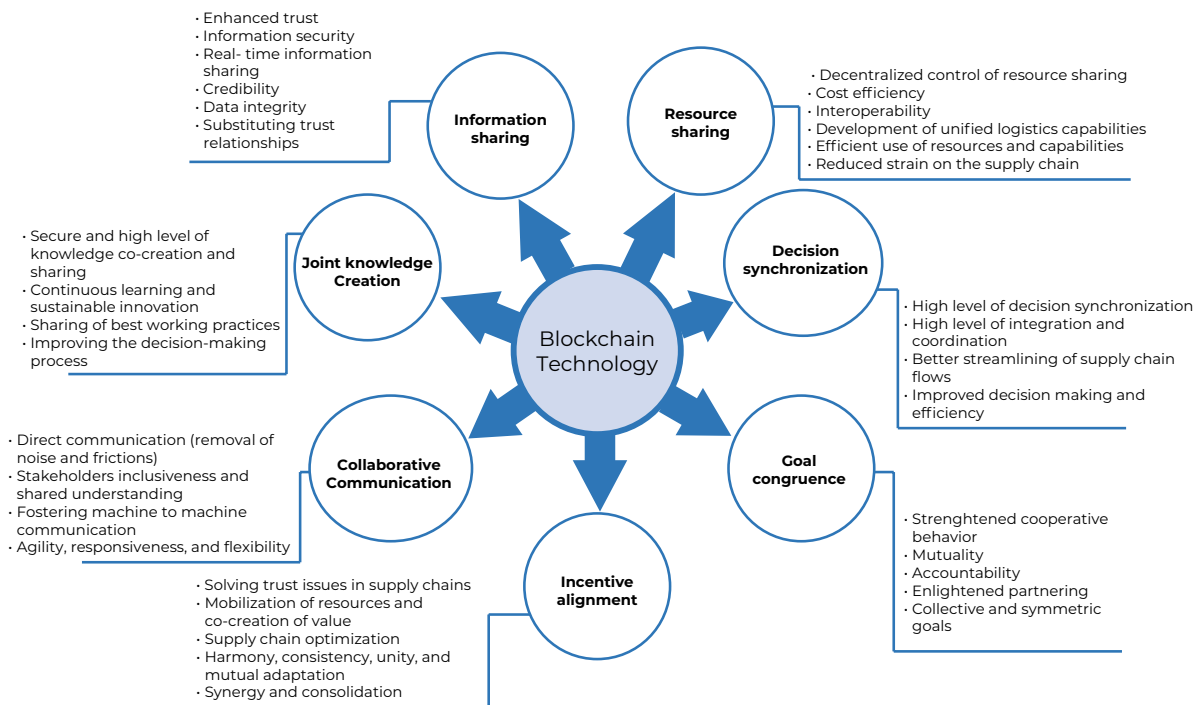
Blockchain Technology

Information sharing
• Enhanced trust
• Information security
• Real- time information sharing
• Credibility
• Data integrity
• Substituting trust relationships

Resource sharing
• Decentralized control of resource sharing
• Cost efficiency
• Interoperability
• Development of unified logistics capabilities
• Efficient use of resources and capabilities
• Reduced strain on the supply chain

Joint knowledge Creation
• Secure and high level of knowledge co-creation and sharing
• Continuous learning and sustainable innovation
• Sharing of best working practices
• Improving the decision-making process

Decision synchronization
• High level of decision synchronization
• High level of integration and coordination
• Better streamlining of supply chain flows
• Improved decision making and efficiency

Collaborative Communication
• Direct communication (removal of noise and frictions)
• Stakeholders inclusiveness and shared understanding
• Fostering machine to machine communication
• Agility, responsiveness, and flexibility

Goal congruence
• Strenghtened cooperative behavior
• Mutuality
• Accountability
• Enlightened partnering
• Collective and symmetric goals

Incentive alignment
• Solving trust issues in supply chains
• Mobilization of resources and co-creation of value
• Supply chain optimization
• Harmony, consistency, unity, and mutual adaptation
• Synergy and consolidation